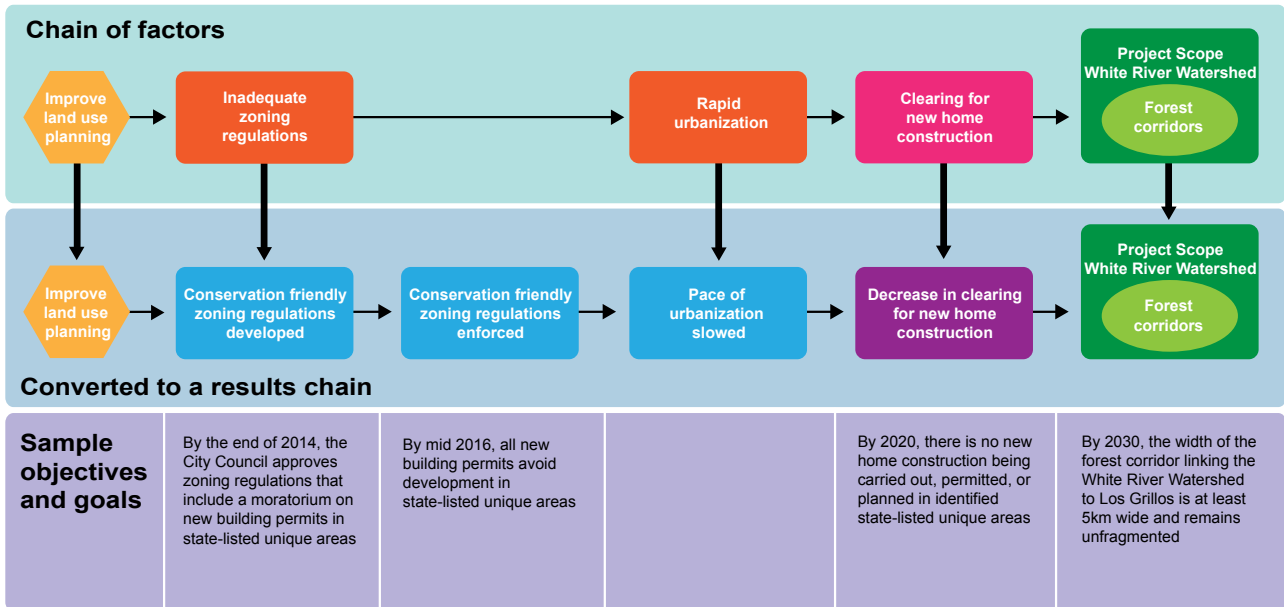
Chain of factors

Improve land use planning

Inadequate zoning regulations

Rapid urbanization

Clearing for new home construction

Project Scope White River Watershed

Forest corridors

Improve land use planning

Conservation friendly zoning regulations developed

Conservation friendly zoning regulations enforced

Pace of urbanization slowed

Decrease in clearing for new home construction

Project Scope White River Watershed

Forest corridors

Converted to a results chain

| Sample objectives and goals | By the end of 2014, the City Council approves zoning regulations that include a moratorium on new building permits in state-listed unique areas | By mid 2016, all new building permits avoid development in state-listed unique areas | | By 2020, there is no new home construction being carried out, permitted, or planned in identified state-listed unique areas | By 2030, the width of the forest corridor linking the White River Watershed to Los Grillos is at least 5km wide and remains unfragmented |
|---|---|---|---|---|---|